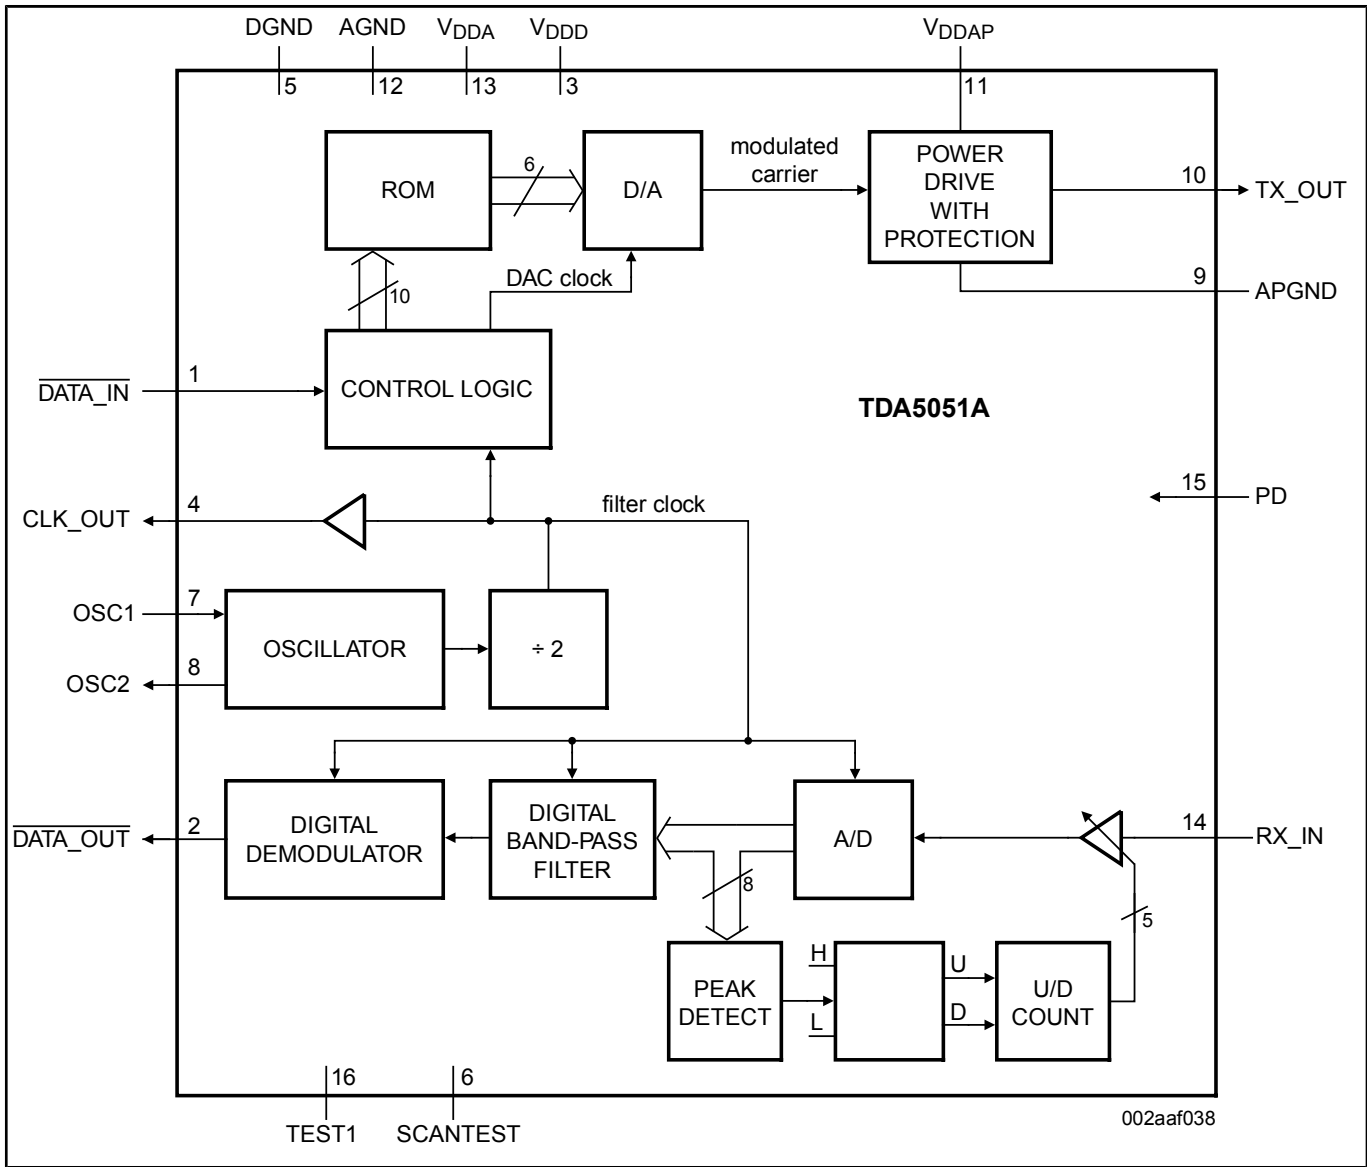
DGND AGND $V_{DDA}$ $V_{DDD}$ $V_{DDAP}$

5 12 13 3 11

ROM

6

D/A

modulated carrier

POWER DRIVE WITH PROTECTION

10 TX_OUT

9 APGND

10

DAC clock

$\overline{\text{DATA\_IN}}$ 1

CONTROL LOGIC

TDA5051A

15 PD

CLK_OUT 4

filter clock

OSC1 7

OSCILLATOR

÷ 2

OSC2 8

$\overline{\text{DATA\_OUT}}$ 2

DIGITAL DEMODULATOR

DIGITAL BAND-PASS FILTER

A/D

14 RX_IN

8

5

PEAK DETECT

H

L

U

D

U/D COUNT

16 6

TEST1 SCANTEST

002aaf038